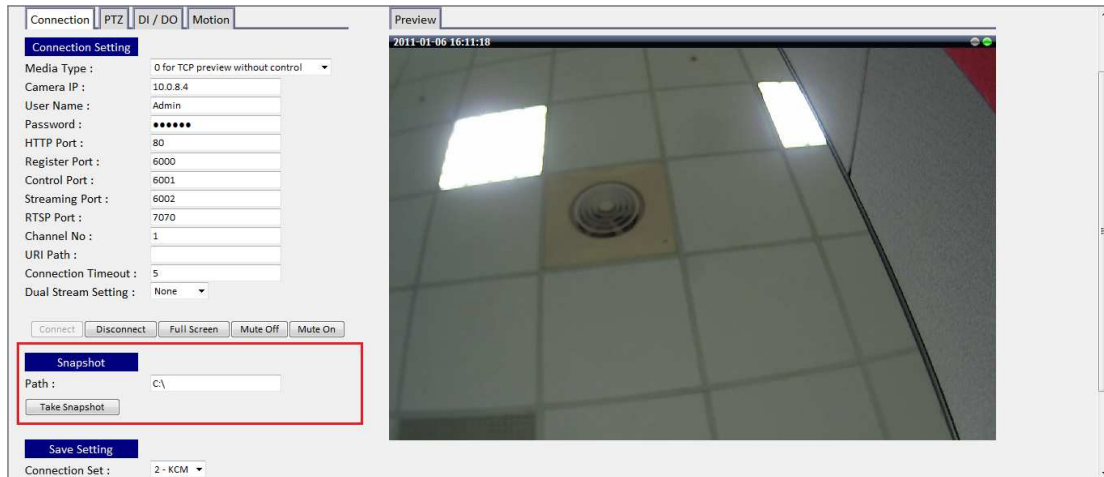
Connection | PTZ | DI / DO | Motion

Connection Setting

Media Type : 0 for TCP preview without control
Camera IP : 10.0.8.4
User Name : Admin
Password : ••••••
HTTP Port : 80
Register Port : 6000
Control Port : 6001
Streaming Port : 6002
RTSP Port : 7070
Channel No : 1
URI Path :
Connection Timeout : 5
Dual Stream Setting : None

Connect | Disconnect | Full Screen | Mute Off | Mute On

Snapshot

Path : C:\

Take Snapshot

Save Setting

Connection Set : 2 - KCM

Preview

2011-01-06 16:11:18